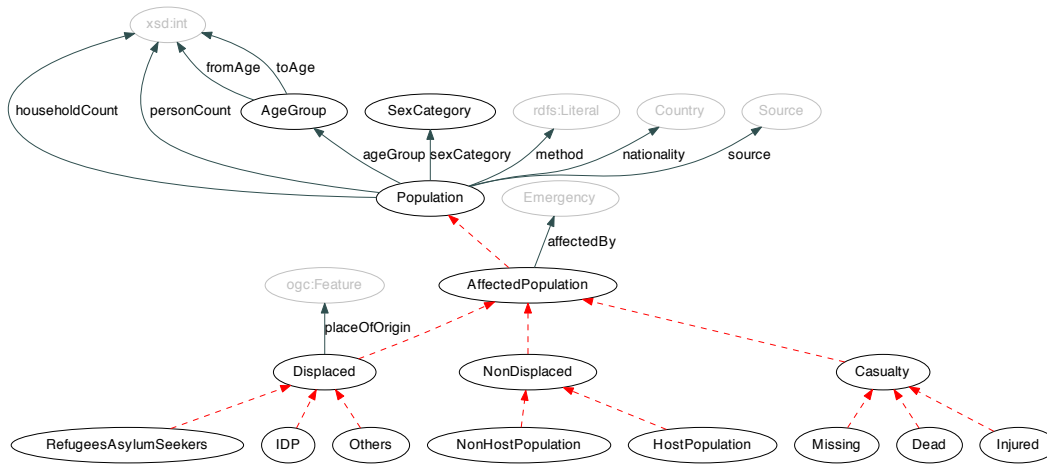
xsd:int

fromAge toAge

householdCount personCount AgeGroup SexCategory rdfs:Literal Country Source

ageGroup sexCategory method nationality source

Population

Emergency

affectedBy

ogc:Feature

AffectedPopulation

placeOfOrigin

Displaced NonDisplaced Casualty

RefugeesAsylumSeekers IDP Others NonHostPopulation HostPopulation Missing Dead Injured